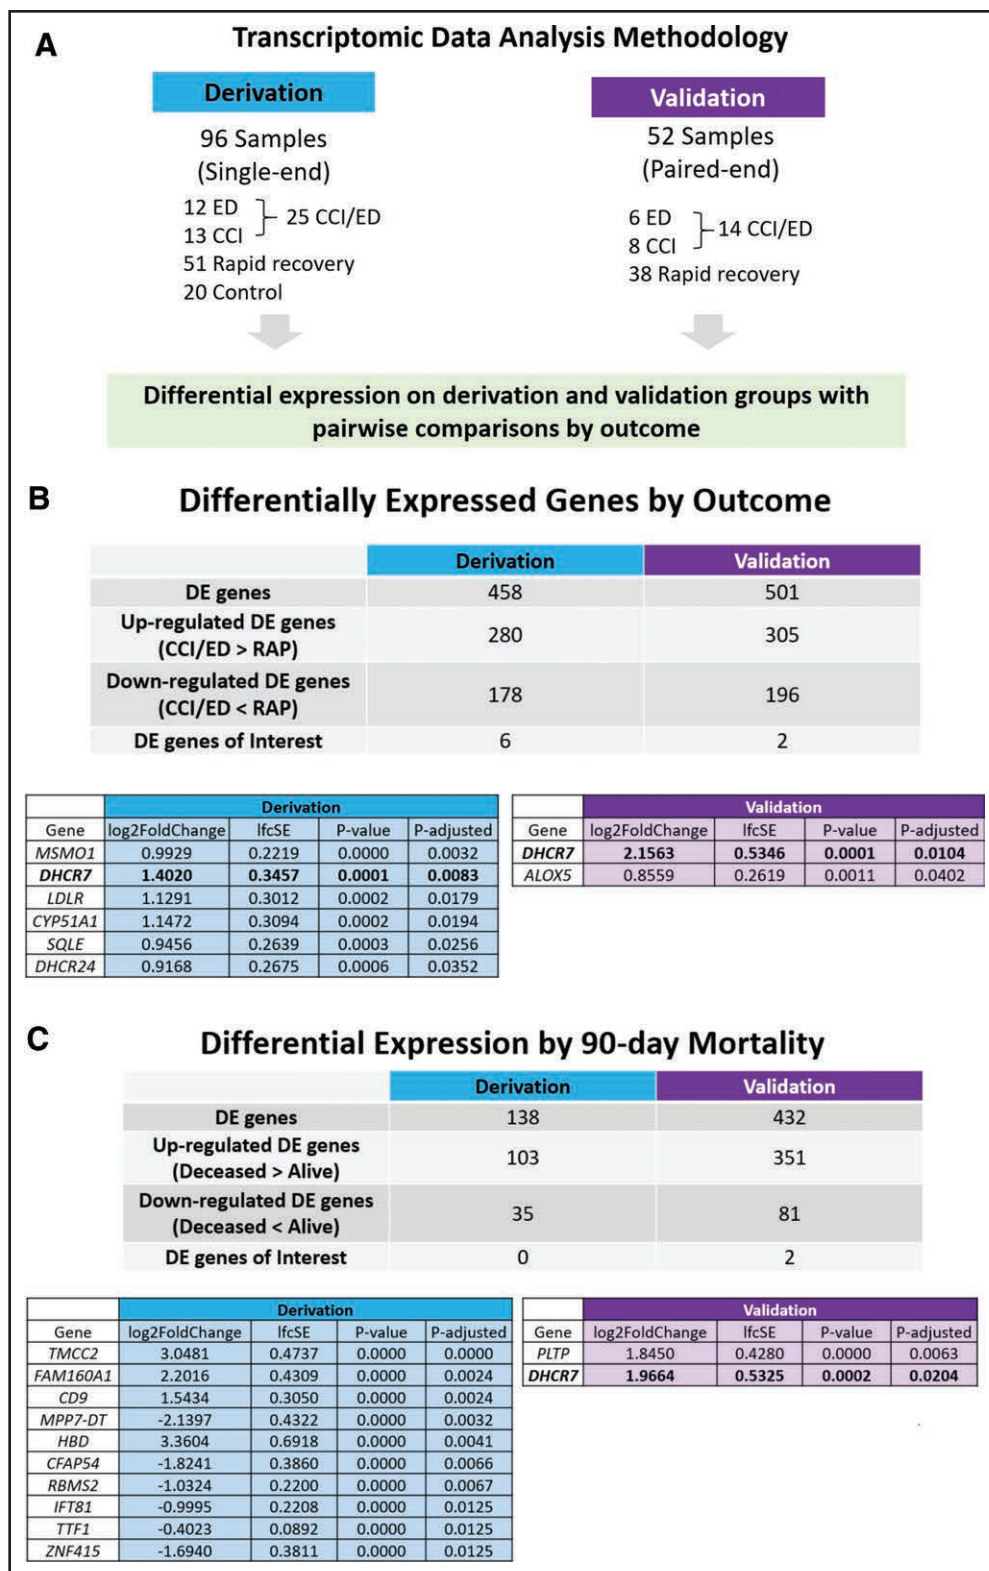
A

Transcriptomic Data Analysis Methodology

Derivation
96 Samples
(Single-end)
12 ED
13 CCI
25 CCI/ED
51 Rapid recovery
20 Control

Validation
52 Samples
(Paired-end)
6 ED
8 CCI
14 CCI/ED
38 Rapid recovery

Differential expression on derivation and validation groups with pairwise comparisons by outcome

B

Differentially Expressed Genes by Outcome

| | Derivation | Validation |
|---|---|---|
| DE genes | 458 | 501 |
| Up-regulated DE genes (CCI/ED > RAP) | 280 | 305 |
| Down-regulated DE genes (CCI/ED < RAP) | 178 | 196 |
| DE genes of Interest | 6 | 2 |

| | Derivation | | | |
|---|---|---|---|---|
| Gene | log2FoldChange | lfcSE | P-value | P-adjusted |
| MSMO1 | 0.9929 | 0.2219 | 0.0000 | 0.0032 |
| DHCR7 | 1.4020 | 0.3457 | 0.0001 | 0.0083 |
| LDLR | 1.1291 | 0.3012 | 0.0002 | 0.0179 |
| CYP51A1 | 1.1472 | 0.3094 | 0.0002 | 0.0194 |
| SQLE | 0.9456 | 0.2639 | 0.0003 | 0.0256 |
| DHCR24 | 0.9168 | 0.2675 | 0.0006 | 0.0352 |

| | Validation | | | |
|---|---|---|---|---|
| Gene | log2FoldChange | lfcSE | P-value | P-adjusted |
| DHCR7 | 2.1563 | 0.5346 | 0.0001 | 0.0104 |
| ALOX5 | 0.8559 | 0.2619 | 0.0011 | 0.0402 |

C

Differential Expression by 90-day Mortality

| | Derivation | Validation |
|---|---|---|
| DE genes | 138 | 432 |
| Up-regulated DE genes (Deceased > Alive) | 103 | 351 |
| Down-regulated DE genes (Deceased < Alive) | 35 | 81 |
| DE genes of Interest | 0 | 2 |

| | Derivation | | | |
|---|---|---|---|---|
| Gene | log2FoldChange | lfcSE | P-value | P-adjusted |
| TMCC2 | 3.0481 | 0.4737 | 0.0000 | 0.0000 |
| FAM160A1 | 2.2016 | 0.4309 | 0.0000 | 0.0024 |
| CD9 | 1.5434 | 0.3050 | 0.0000 | 0.0024 |
| MPP7-DT | -2.1397 | 0.4322 | 0.0000 | 0.0032 |
| HBD | 3.3604 | 0.6918 | 0.0000 | 0.0041 |
| CFAP54 | -1.8241 | 0.3860 | 0.0000 | 0.0066 |
| RBMS2 | -1.0324 | 0.2200 | 0.0000 | 0.0067 |
| IFT81 | -0.9995 | 0.2208 | 0.0000 | 0.0125 |
| TTF1 | -0.4023 | 0.0892 | 0.0000 | 0.0125 |
| ZNF415 | -1.6940 | 0.3811 | 0.0000 | 0.0125 |

| | Validation | | | |
|---|---|---|---|---|
| Gene | log2FoldChange | lfcSE | P-value | P-adjusted |
| PLTP | 1.8450 | 0.4280 | 0.0000 | 0.0063 |
| DHCR7 | 1.9664 | 0.5325 | 0.0002 | 0.0204 |